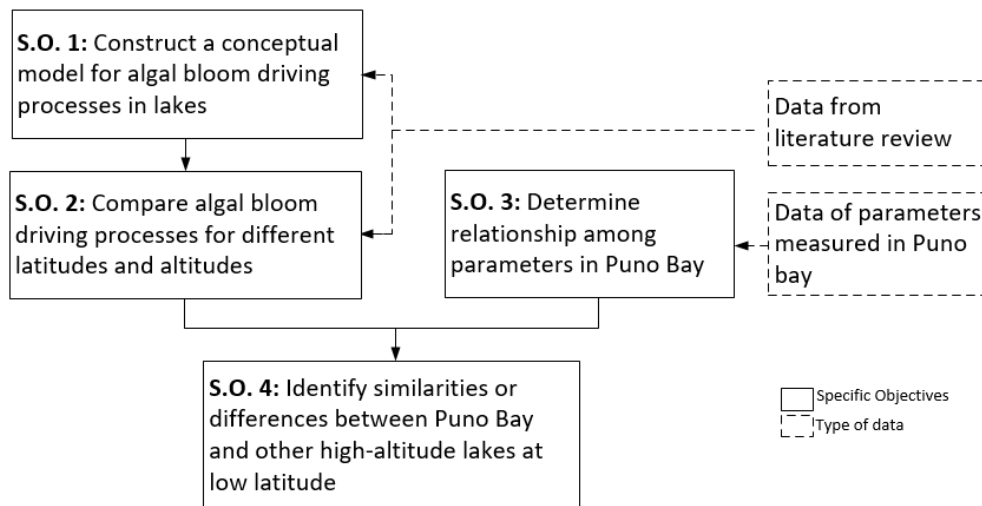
**S.O. 1:** Construct a conceptual model for algal bloom driving processes in lakes

Data from literature review

**S.O. 2:** Compare algal bloom driving processes for different latitudes and altitudes

**S.O. 3:** Determine relationship among parameters in Puno Bay

Data of parameters measured in Puno bay

**S.O. 4:** Identify similarities or differences between Puno Bay and other high-altitude lakes at low latitude

Specific Objectives

Type of data